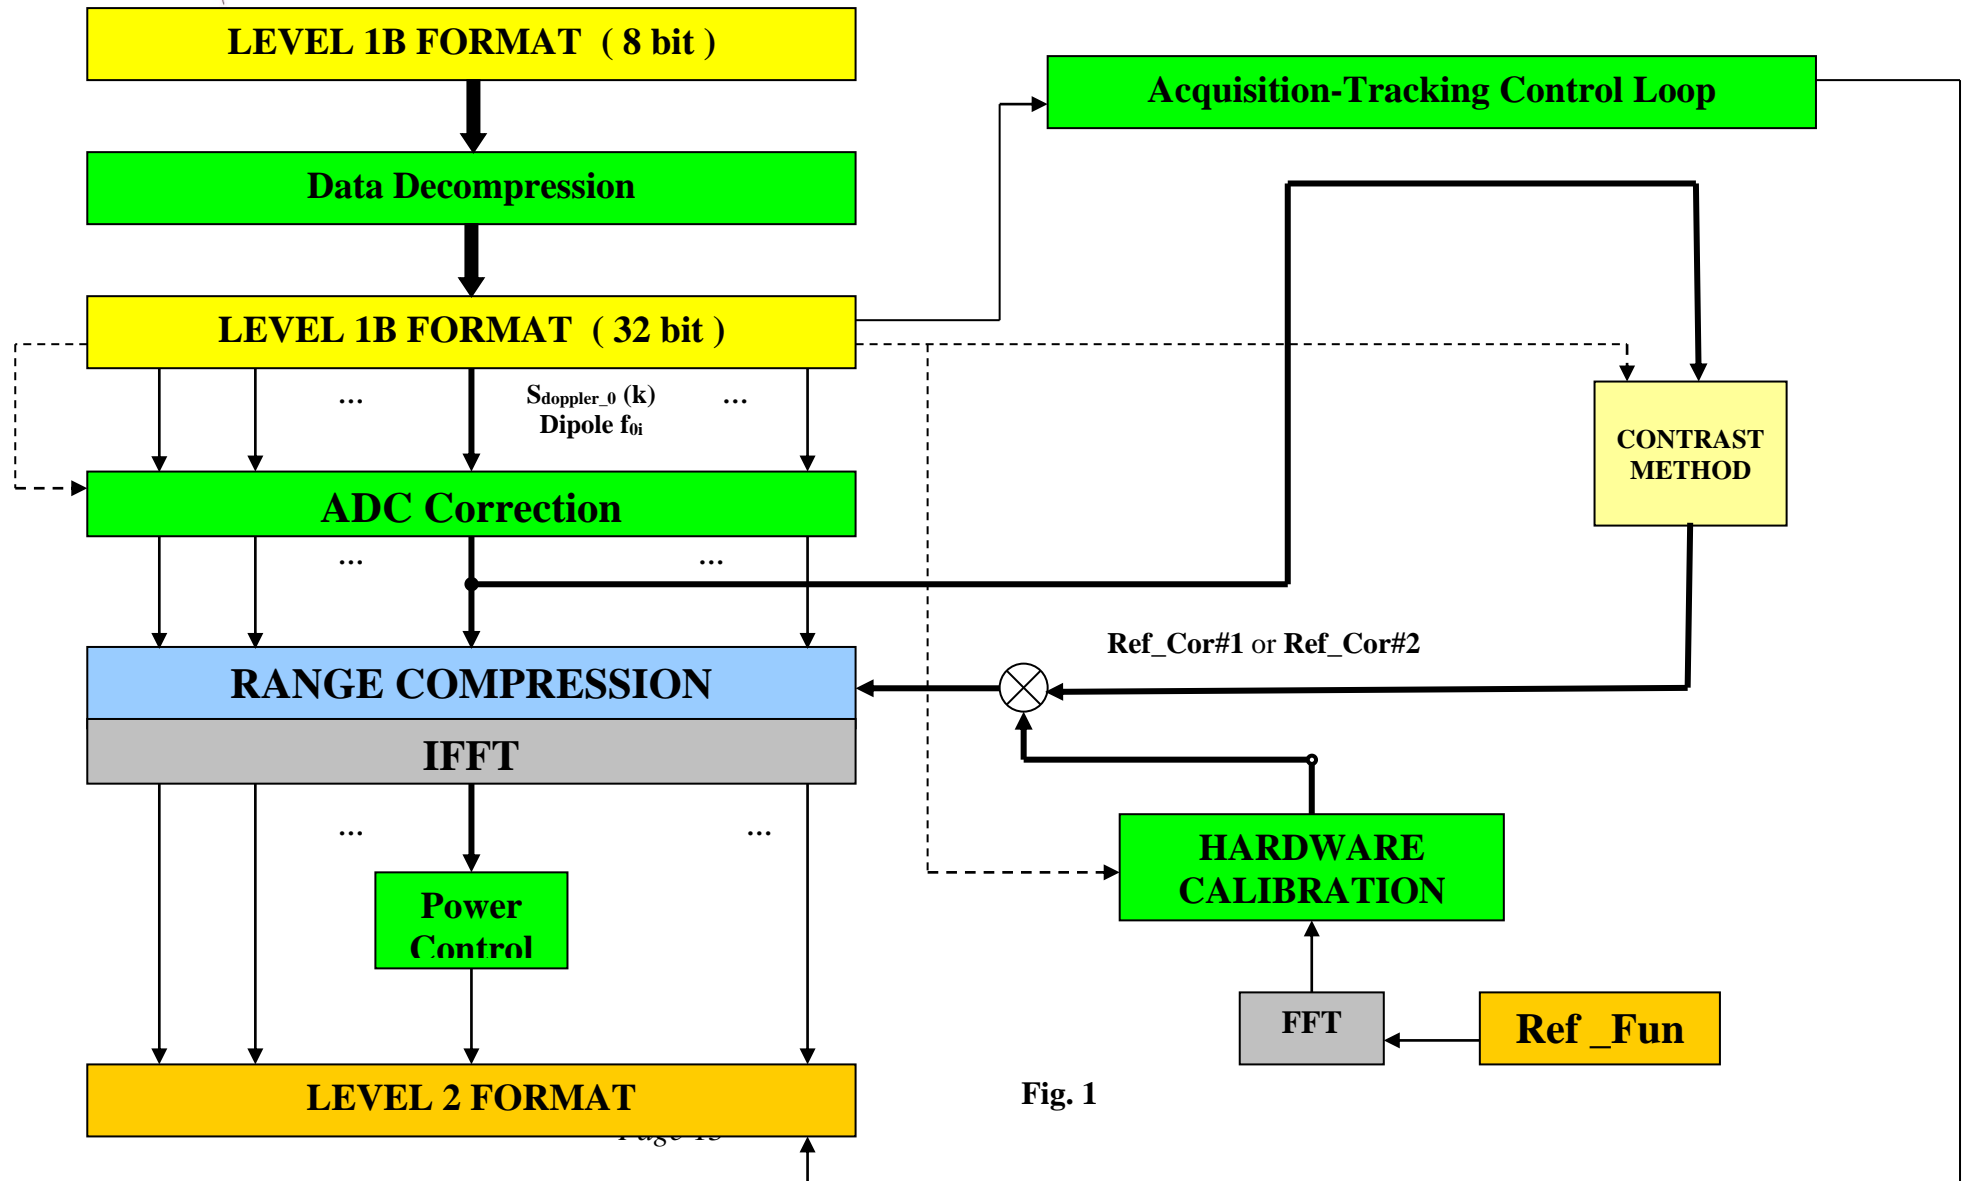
LEVEL 1B FORMAT ( 8 bit )

Acquisition-Tracking Control Loop

Data Decompression

LEVEL 1B FORMAT ( 32 bit )

…

$S_{doppler\_0}$ (k)
Dipole $f_{0i}$

…

CONTRAST METHOD

ADC Correction

…

…

Ref_Cor#1 or Ref_Cor#2

RANGE COMPRESSION

IFFT

…

…

Power Control

HARDWARE CALIBRATION

FFT

Ref _Fun

LEVEL 2 FORMAT

Fig. 1

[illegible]